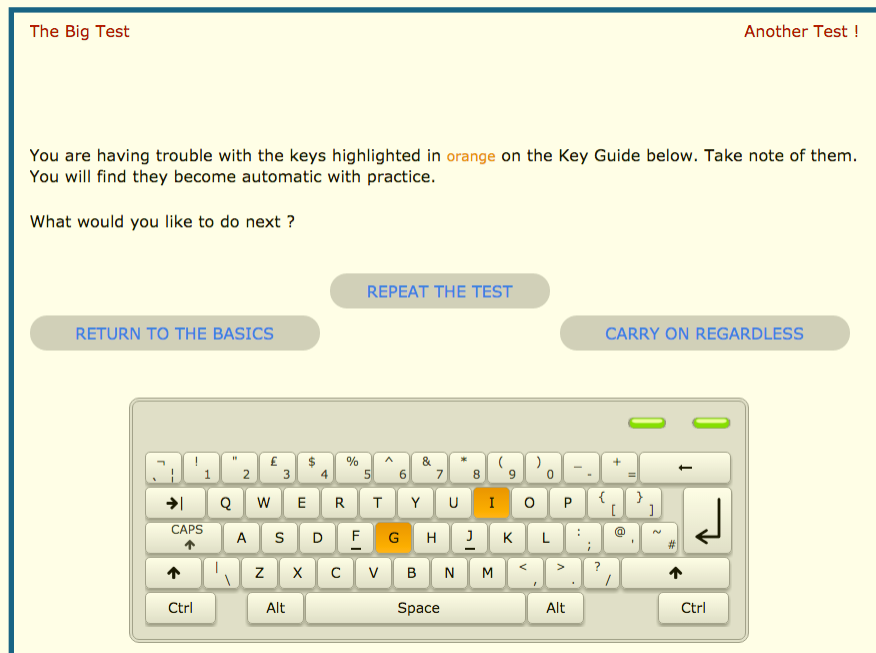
The Big Test

Another Test !

You are having trouble with the keys highlighted in orange on the Key Guide below. Take note of them. You will find they become automatic with practice.

What would you like to do next ?

REPEAT THE TEST

RETURN TO THE BASICS

CARRY ON REGARDLESS

¬ ` ¦ | ! 1 " 2 £ 3 $ 4 % 5 ^ 6 & 7 * 8 ( 9 ) 0 _ - + = ←

→| Q W E R T Y U I O P { [ } ]

CAPS A S D F G H J K L : ; @ ' ~ #

| \ Z X C V B N M < , > . ? /

Ctrl Alt Space Alt Ctrl